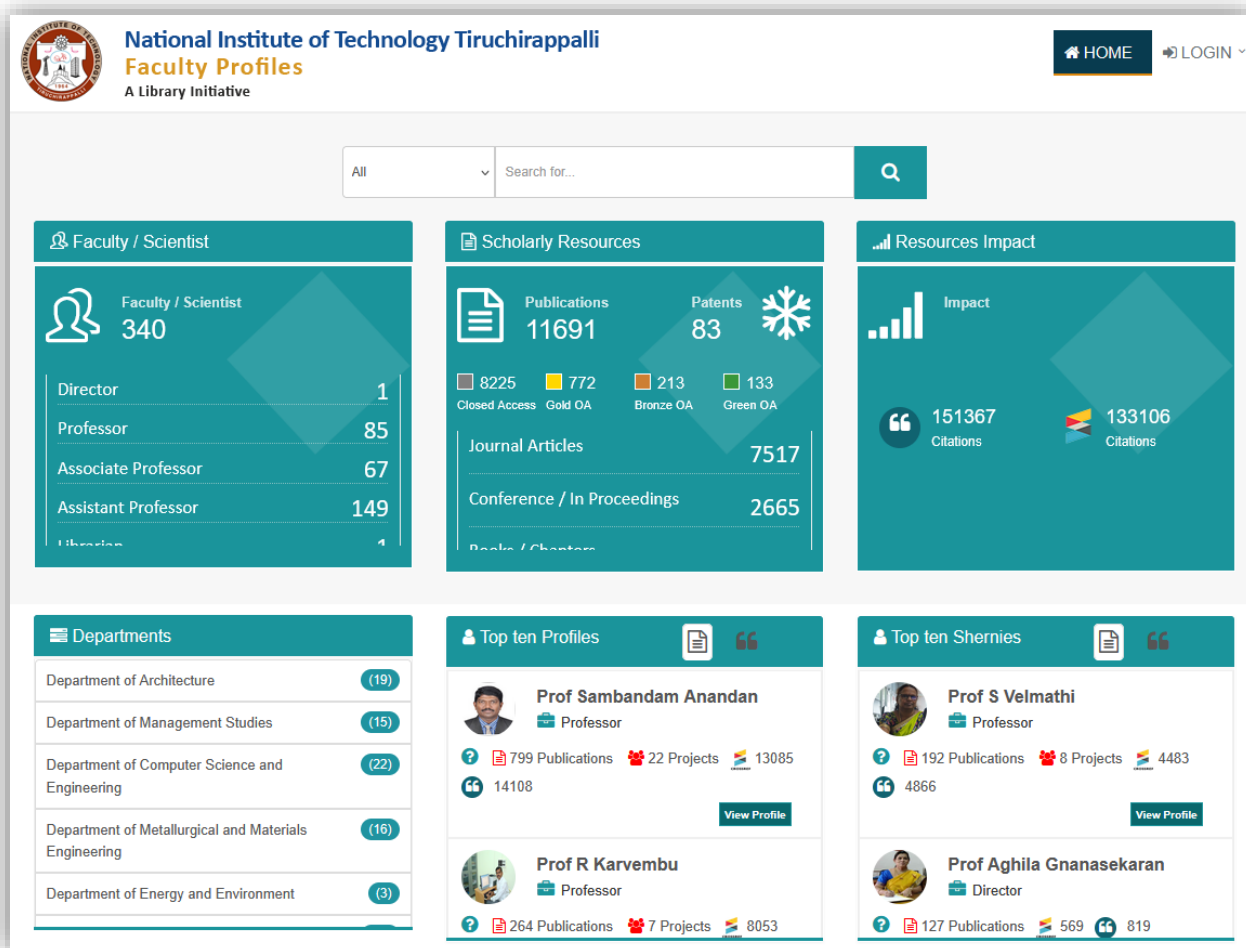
National Institute of Technology Tiruchirappalli
Faculty Profiles
A Library Initiative

HOME
LOGIN

All
Search for...

Faculty / Scientist

Faculty / Scientist
340

Director 1
Professor 85
Associate Professor 67
Assistant Professor 149
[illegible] 1

Scholarly Resources

Publications
11691
Patents
83

8225 Closed Access
772 Gold OA
213 Bronze OA
133 Green OA

Journal Articles 7517
Conference / In Proceedings 2665
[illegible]

Resources Impact

Impact

151367 Citations
133106 Citations

Departments

Department of Architecture (19)
Department of Management Studies (15)
Department of Computer Science and Engineering (22)
Department of Metallurgical and Materials Engineering (16)
Department of Energy and Environment (3)

Top ten Profiles

Prof Sambandam Anandan
Professor
799 Publications 22 Projects 13085
14108
View Profile

Prof R Karvembu
Professor
264 Publications 7 Projects 8053

Top ten Shernies

Prof S Velmathi
Professor
192 Publications 8 Projects 4483
4866
View Profile

Prof Aghila Gnanasekaran
Director
127 Publications 569 819